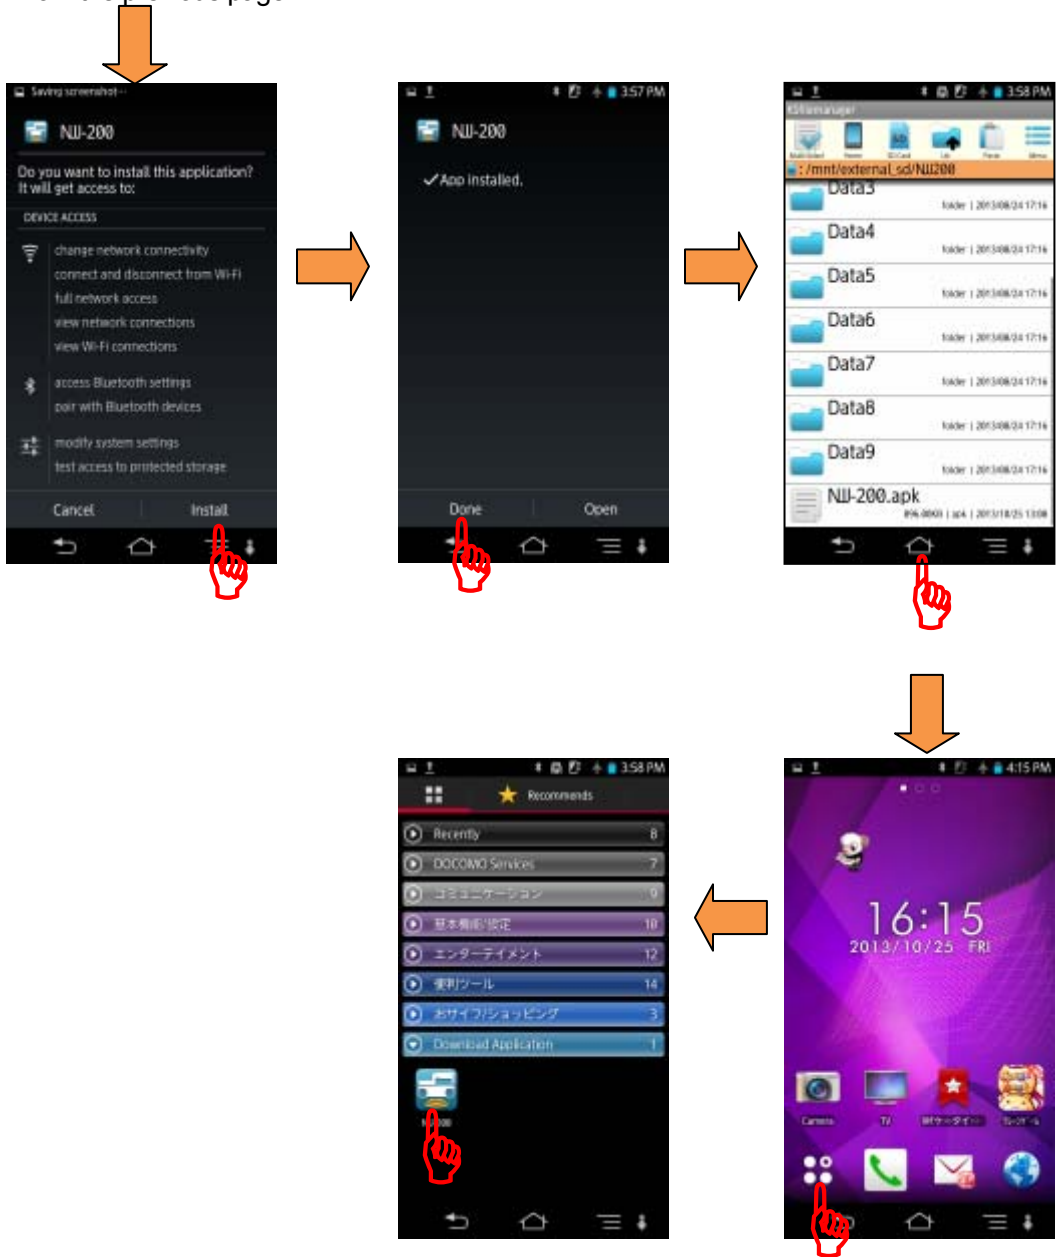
Saving screenshot...

NJJ-200

Do you want to install this application? It will get access to:

DEVICE ACCESS

change network connectivity
connect and disconnect from Wi-Fi
full network access
view network connections
view Wi-Fi connections

access Bluetooth settings
pair with Bluetooth devices

modify system settings
test access to protected storage

Cancel
Install

3:57 PM

NJJ-200

✓App installed.

Done
Open

3:58 PM

KSfilemanager

: /mnt/external_sd/NJJ200

Data3
folder | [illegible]

Data4
folder | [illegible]

Data5
folder | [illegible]

Data6
folder | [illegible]

Data7
folder | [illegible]

Data8
folder | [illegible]

Data9
folder | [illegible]

NJJ-200.apk
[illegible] | apk | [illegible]

4:15 PM

16:15
2013/10/25 FRI

Camera
TV

3:58 PM

Recommends

Recently 8
DOCOMO Services 7
コミュニケーション 9
基本機能/設定 10
エンターテイメント 12
便利ツール 14
おサイフ/ショッピング 3
Download Application 1